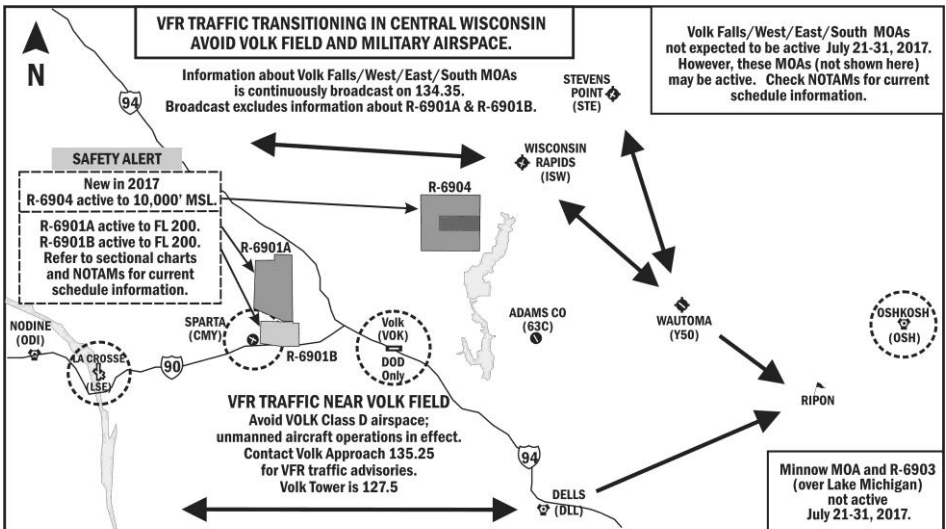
VFR TRAFFIC TRANSITIONING IN CENTRAL WISCONSIN AVOID VOLK FIELD AND MILITARY AIRSPACE.

N

Information about Volk Falls/West/East/South MOAs is continuously broadcast on 134.35. Broadcast excludes information about R-6901A & R-6901B.

Volk Falls/West/East/South MOAs not expected to be active July 21-31, 2017. However, these MOAs (not shown here) may be active. Check NOTAMs for current schedule information.

STEVENS POINT (STE)

94

SAFETY ALERT

New in 2017 R-6904 active to 10,000' MSL.

R-6901A active to FL 200. R-6901B active to FL 200. Refer to sectional charts and NOTAMs for current schedule information.

WISCONSIN RAPIDS (ISW)

R-6904

R-6901A

ADAMS CO (63C)

WAUTOMA (Y50)

OSHKOSH (OSH)

NODINE (ODI)

SPARTA (CMY)

R-6901B

Volk (VOK) DOD Only

LA CROSSE (LSE)

90

RIPON

VFR TRAFFIC NEAR VOLK FIELD
Avoid VOLK Class D airspace; unmanned aircraft operations in effect. Contact Volk Approach 135.25 for VFR traffic advisories. Volk Tower is 127.5

94

DELLS (DLL)

Minnow MOA and R-6903 (over Lake Michigan) not active July 21-31, 2017.